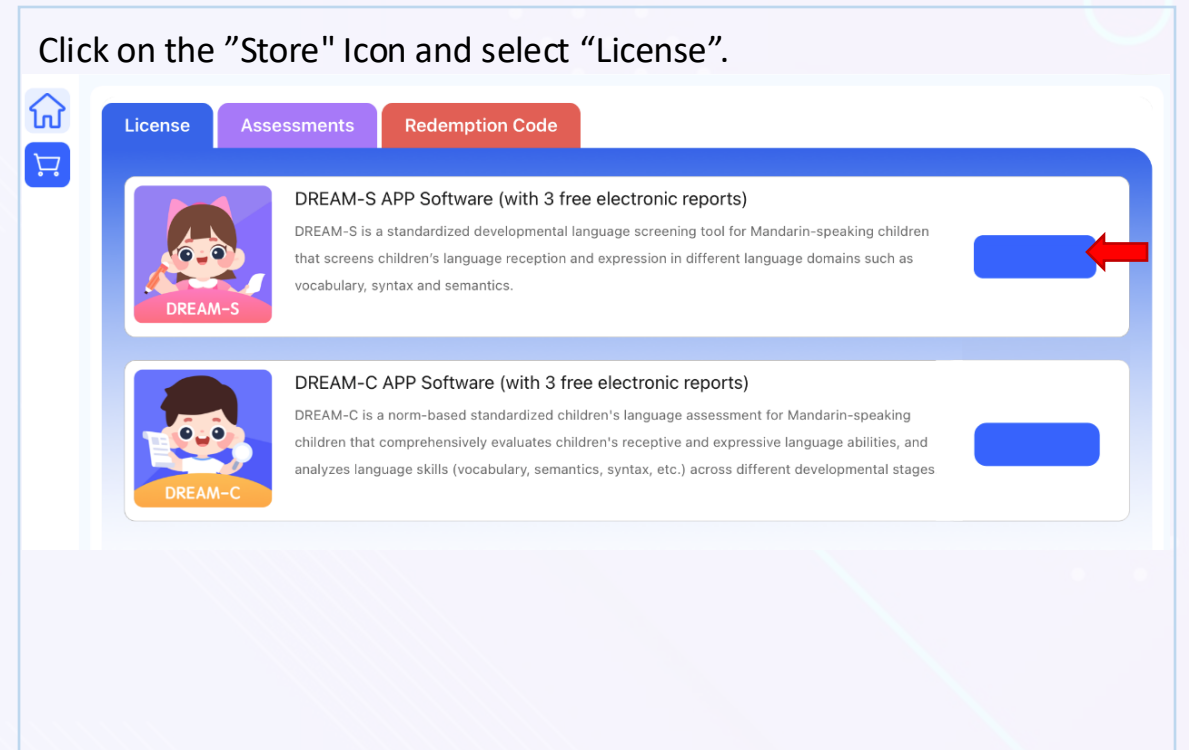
Click on the ”Store" Icon and select “License”.

License

Assessments

Redemption Code

DREAM-S

DREAM-S APP Software (with 3 free electronic reports)

DREAM-S is a standardized developmental language screening tool for Mandarin-speaking children that screens children's language reception and expression in different language domains such as vocabulary, syntax and semantics.

DREAM-C

DREAM-C APP Software (with 3 free electronic reports)

DREAM-C is a norm-based standardized children's language assessment for Mandarin-speaking children that comprehensively evaluates children's receptive and expressive language abilities, and analyzes language skills (vocabulary, semantics, syntax, etc.) across different developmental stages